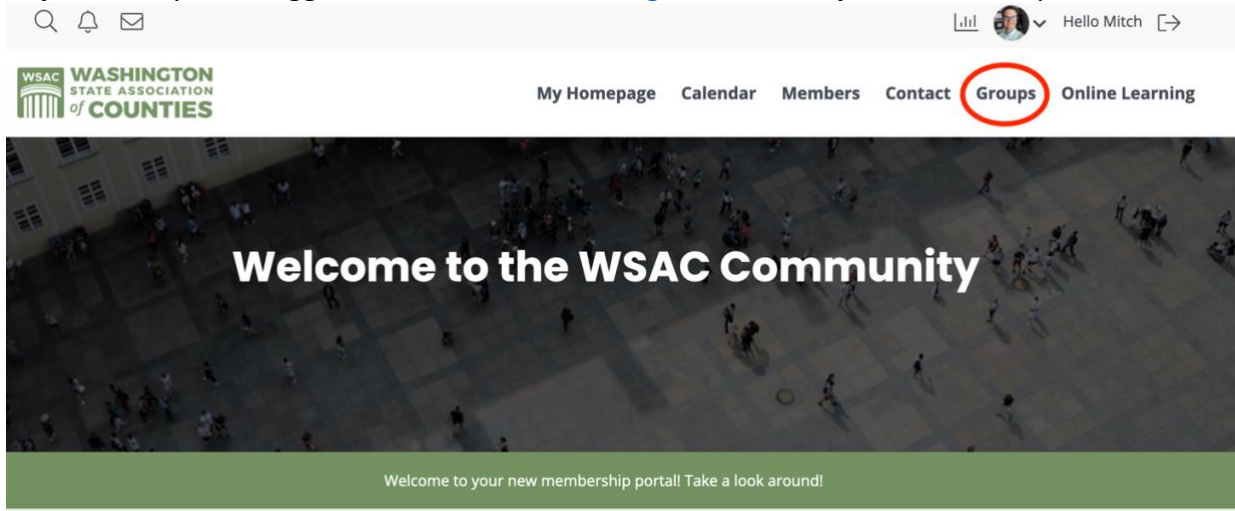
Hello Mitch

WSAC WASHINGTON STATE ASSOCIATION of COUNTIES

My Homepage Calendar Members Contact Groups Online Learning

Welcome to the WSAC Community

Welcome to your new membership portal! Take a look around!